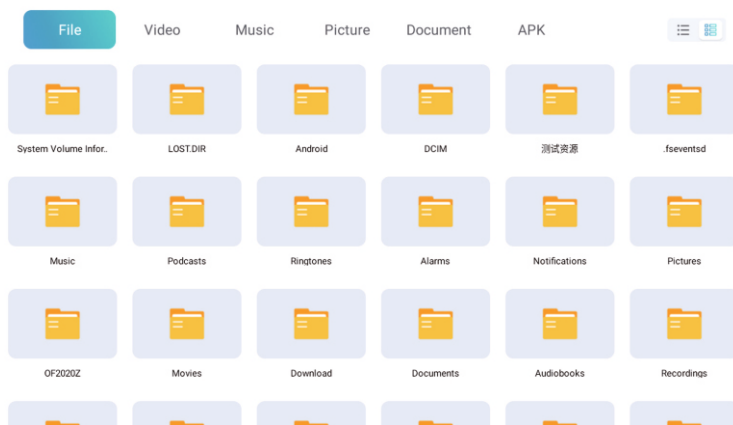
File Video Music Picture Document APK

System Volume Infor..
LOST.DIR
Android
DCIM
测试资源
.fseventsd

Music
Podcasts
Ringtones
Alarms
Notifications
Pictures

OF2020Z
Movies
Download
Documents
Audiobooks
Recordings